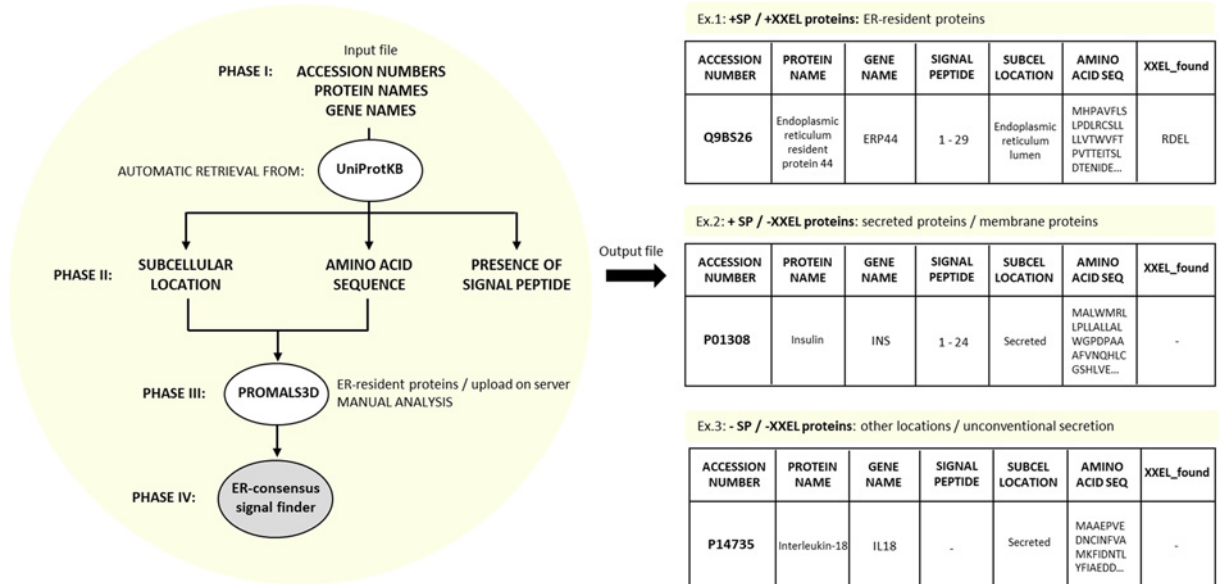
Input file

PHASE I: ACCESSION NUMBERS PROTEIN NAMES GENE NAMES

AUTOMATIC RETRIEVAL FROM: UniProtKB

PHASE II: SUBCELLULAR LOCATION AMINO ACID SEQUENCE PRESENCE OF SIGNAL PEPTIDE

PHASE III: PROMALS3D ER-resident proteins / upload on server MANUAL ANALYSIS

PHASE IV: ER-consensus signal finder

Output file

Ex.1: +SP / +XXEL proteins: ER-resident proteins

| ACCESSION NUMBER | PROTEIN NAME | GENE NAME | SIGNAL PEPTIDE | SUBCEL LOCATION | AMINO ACID SEQ | XXEL_found |
|---|---|---|---|---|---|---|
| Q9BS26 | Endoplasmic reticulum resident protein 44 | ERP44 | 1 - 29 | Endoplasmic reticulum lumen | MHPAVFLS LPDLRCSLL LLVTWVFT PVTTEITSL DTENIDE... | RDEL |

Ex.2: + SP / -XXEL proteins: secreted proteins / membrane proteins

| ACCESSION NUMBER | PROTEIN NAME | GENE NAME | SIGNAL PEPTIDE | SUBCEL LOCATION | AMINO ACID SEQ | XXEL_found |
|---|---|---|---|---|---|---|
| P01308 | Insulin | INS | 1 - 24 | Secreted | MALWMRL LPLLALLAL WGPDPAA AFVNQHLC GSHLVE... | - |

Ex.3: - SP / -XXEL proteins: other locations / unconventional secretion

| ACCESSION NUMBER | PROTEIN NAME | GENE NAME | SIGNAL PEPTIDE | SUBCEL LOCATION | AMINO ACID SEQ | XXEL_found |
|---|---|---|---|---|---|---|
| P14735 | Interleukin-18 | IL18 | - | Secreted | MAAEPVE DNCINFVA MKFIDNTL YFIAEDD... | - |